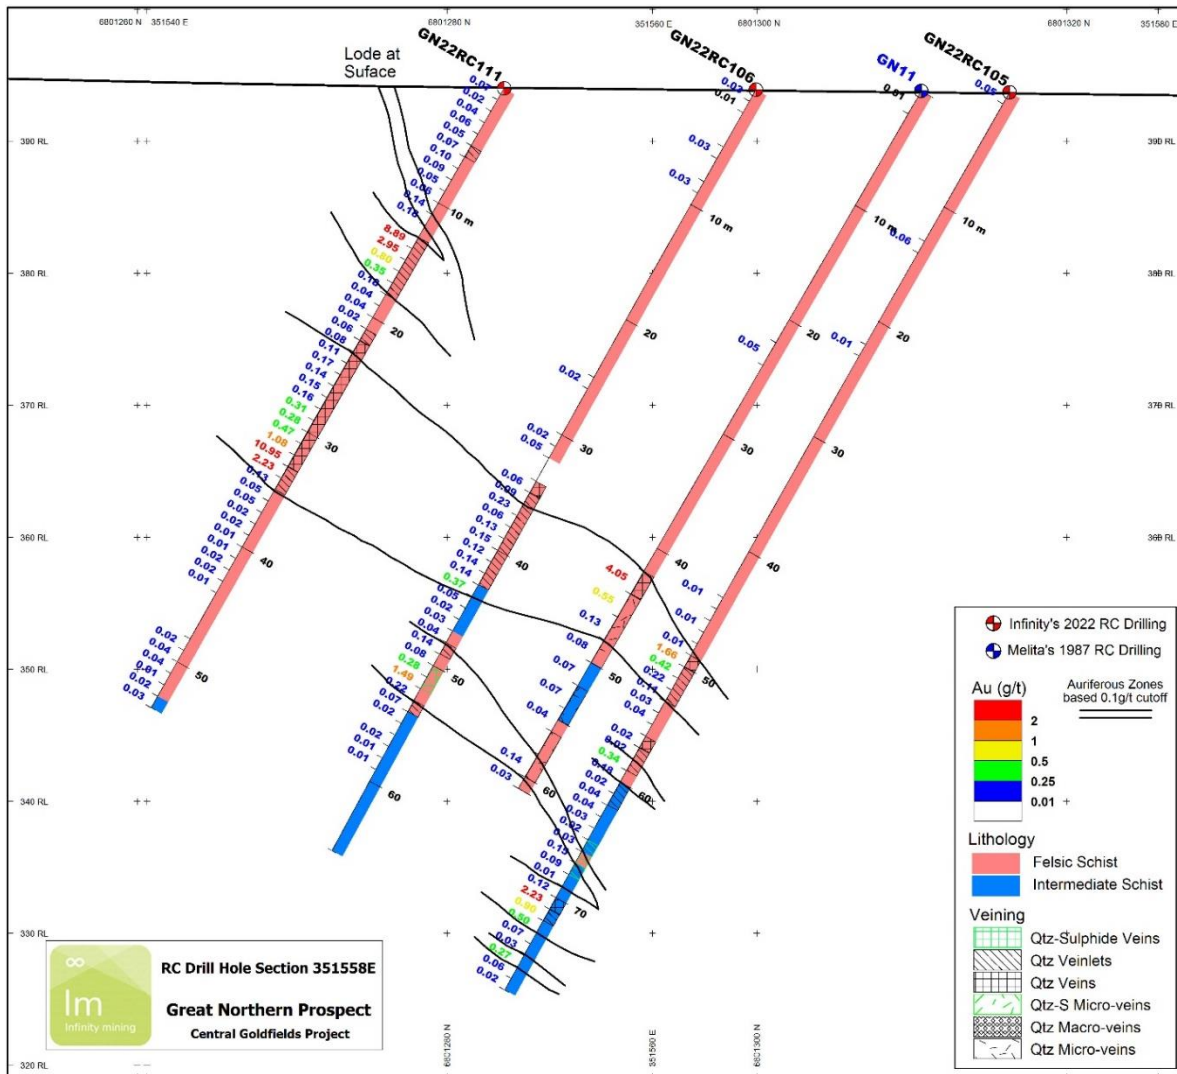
6801260 N 351540 E 6801280 N 351560 E 6801300 N 6801320 N 351580 E

Lode at Suface

GN22RC111 GN22RC106 GN11 GN22RC105

390 RL 380 RL 370 RL 360 RL 350 RL 340 RL 330 RL 320 RL

0.02 0.02 0.04 0.06 0.05 0.07 0.10 0.09 0.05 0.06 0.14 0.10 10 m 8.89 2.95 0.80 0.35 0.10 0.04 0.04 0.02 0.06 0.08 20 0.11 0.17 0.14 0.15 0.16 0.31 0.28 0.47 1.08 10.95 2.23 30 0.13 0.05 0.05 0.02 0.02 0.01 0.02 0.02 0.02 0.01 40 0.02 0.04 0.04 0.01 0.02 0.03 50

0.02 0.01 0.03 0.03 10 m 20 0.02 0.02 0.05 30 0.06 0.09 0.23 0.06 0.13 0.15 0.12 0.14 0.14 40 0.37 0.05 0.02 0.03 0.04 0.14 0.08 0.03 0.28 1.49 50 0.22 0.07 0.02 0.02 0.01 0.01 60

4.05 0.55 0.13 0.08 0.07 0.07 0.04 50 0.14 0.03 60 0.04 0.02 0.04 0.03 0.02 0.13 0.09 0.01 0.12 2.23 0.96 0.50 70 0.07 0.03 0.01 0.27 0.06 0.02

0.01 10 m 0.05 20 30 40 0.01 0.01 0.01 1.66 0.42 0.22 0.11 0.03 0.04 50 0.02 0.02 0.34 0.48 0.02 0.04 60

0.05 10 m 0.06 0.01 20 30 40

Infinity's 2022 RC Drilling
Melita's 1987 RC Drilling

Au (g/t)
2
1
0.5
0.25
0.01

Auriferous Zones based 0.1g/t cutoff

Lithology
Felsic Schist
Intermediate Schist

Veining
Qtz-Sulphide Veins
Qtz Veinlets
Qtz Veins
Qtz-S Micro-veins
Qtz Macro-veins
Qtz Micro-veins

Im Infinity mining

RC Drill Hole Section 351558E

Great Northern Prospect

Central Goldfields Project

6801280 N 351560 E 6801300 N